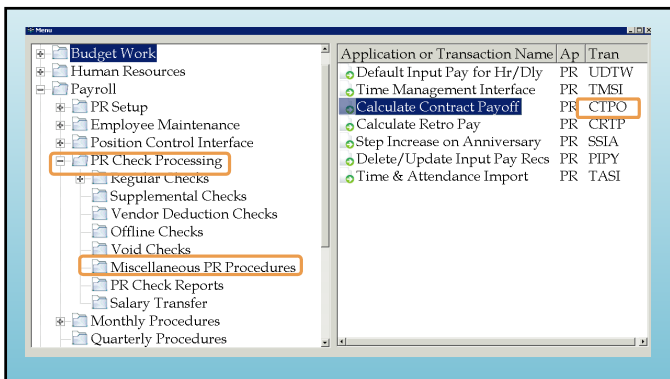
Menu

Budget Work
Human Resources
Payroll
PR Setup
Employee Maintenance
Position Control Interface
PR Check Processing
Regular Checks
Supplemental Checks
Vendor Deduction Checks
Offline Checks
Void Checks
Miscellaneous PR Procedures
PR Check Reports
Salary Transfer
Monthly Procedures
Quarterly Procedures

| Application or Transaction Name | Ap | Tran |
|---|---|---|
| Default Input Pay for Hr/Dly | PR | UDTW |
| Time Management Interface | PR | TMSI |
| Calculate Contract Payoff | PR | CTPO |
| Calculate Retro Pay | PR | CRTP |
| Step Increase on Anniversary | PR | SSIA |
| Delete/Update Input Pay Recs | PR | PIPY |
| Time & Attendance Import | PR | TASI |